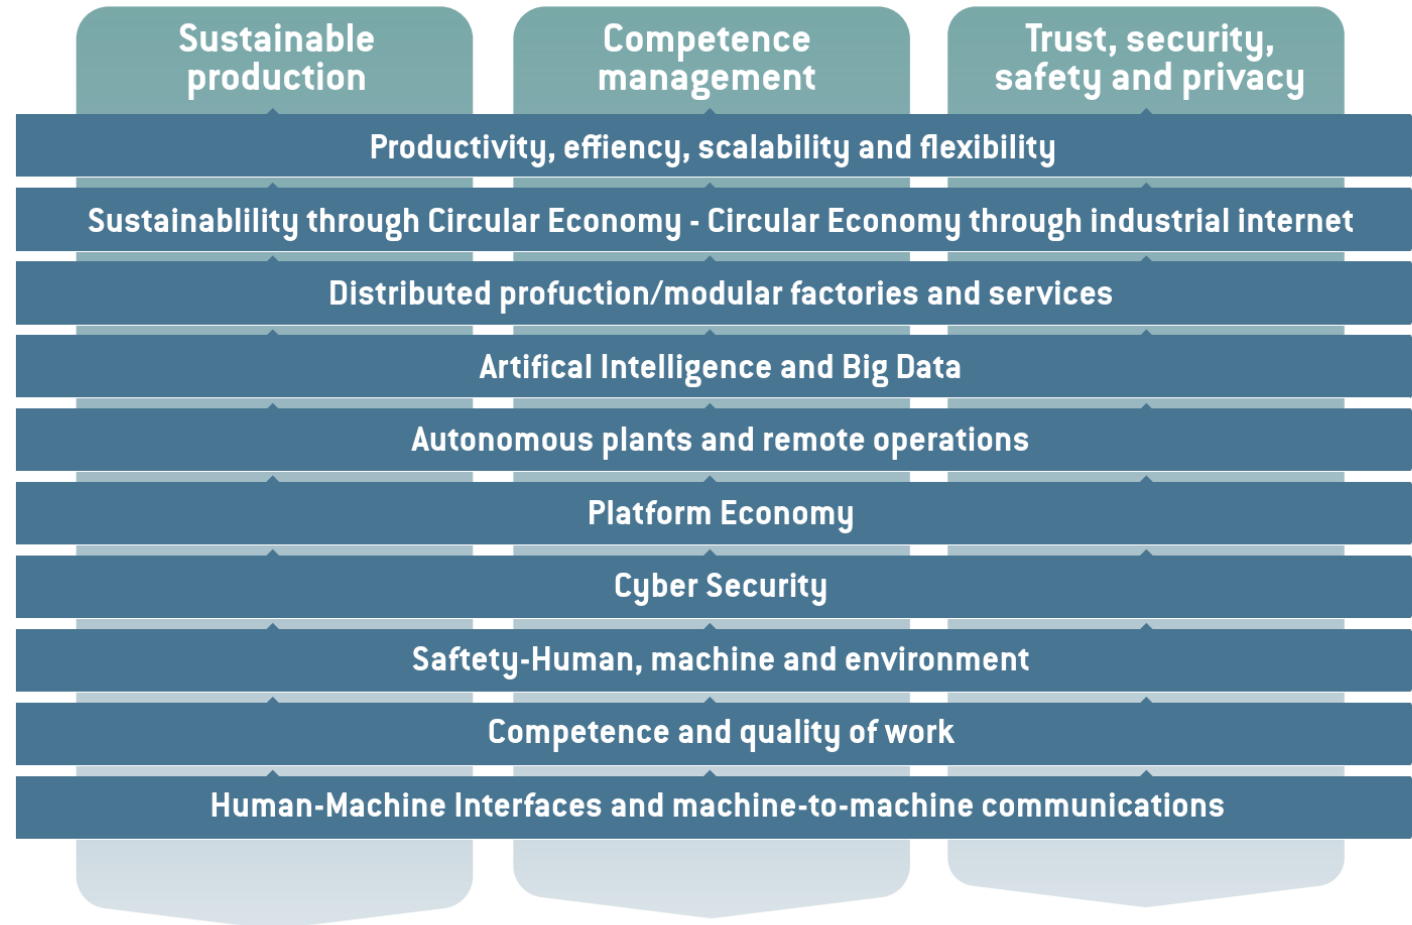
Sustainable production

Competence management

Trust, security, safety and privacy

Productivity, effiency, scalability and flexibility

Sustainablility through Circular Economy - Circular Economy through industrial internet

Distributed profuction/modular factories and services

Artifical Intelligence and Big Data

Autonomous plants and remote operations

Platform Economy

Cyber Security

Saftety-Human, machine and environment

Competence and quality of work

Human-Machine Interfaces and machine-to-machine communications